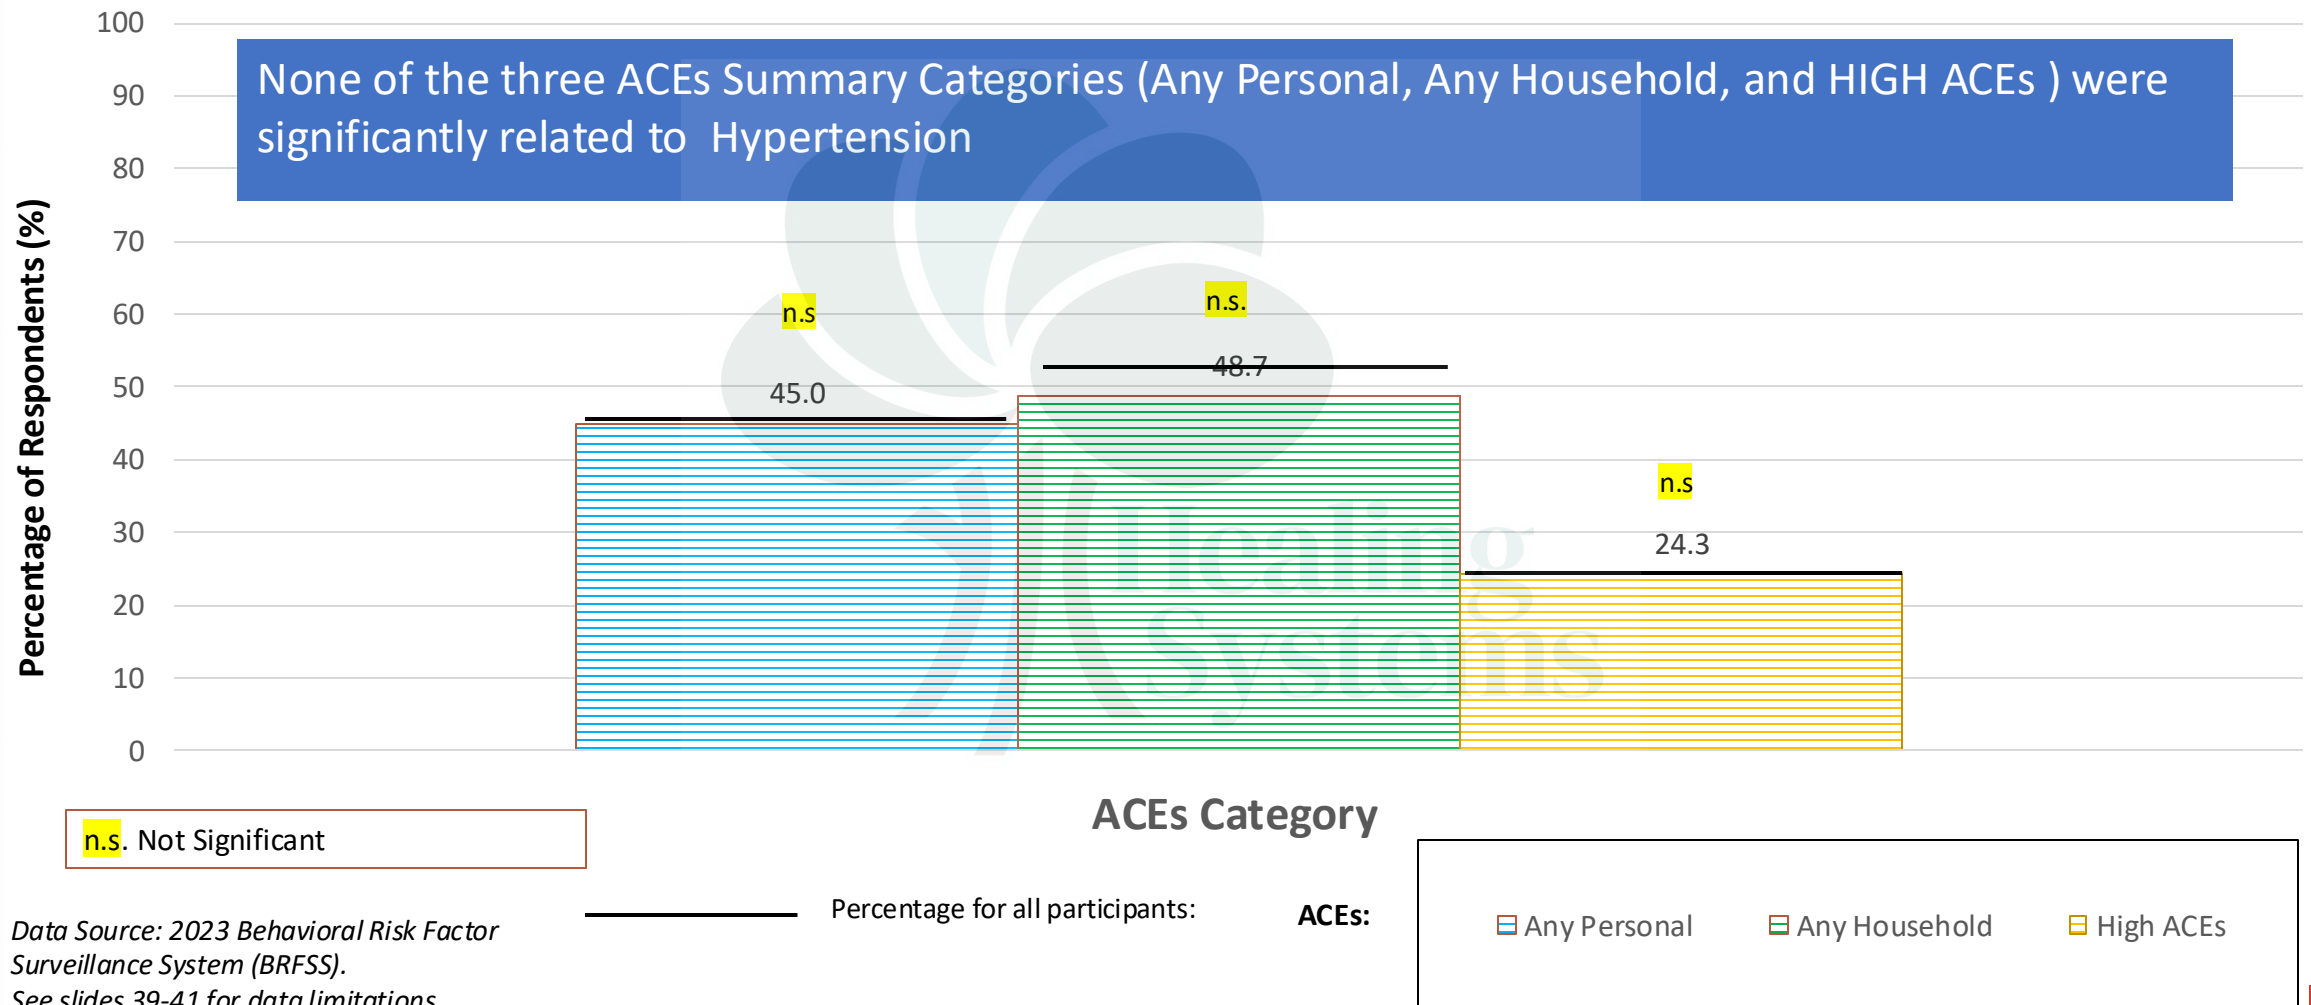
None of the three ACEs Summary Categories (Any Personal, Any Household, and HIGH ACEs ) were significantly related to Hypertension

100
90
80
70
60
50
40
30
20
10
0

Percentage of Respondents (%)

n.s
45.0
n.s.
48.7
n.s
24.3

Healing Systems

ACEs Category

n.s. Not Significant

Percentage for all participants:

ACEs:

Any Personal
Any Household
High ACEs

Data Source: 2023 Behavioral Risk Factor Surveillance System (BRFSS).
See slides 39-41 for data limitations